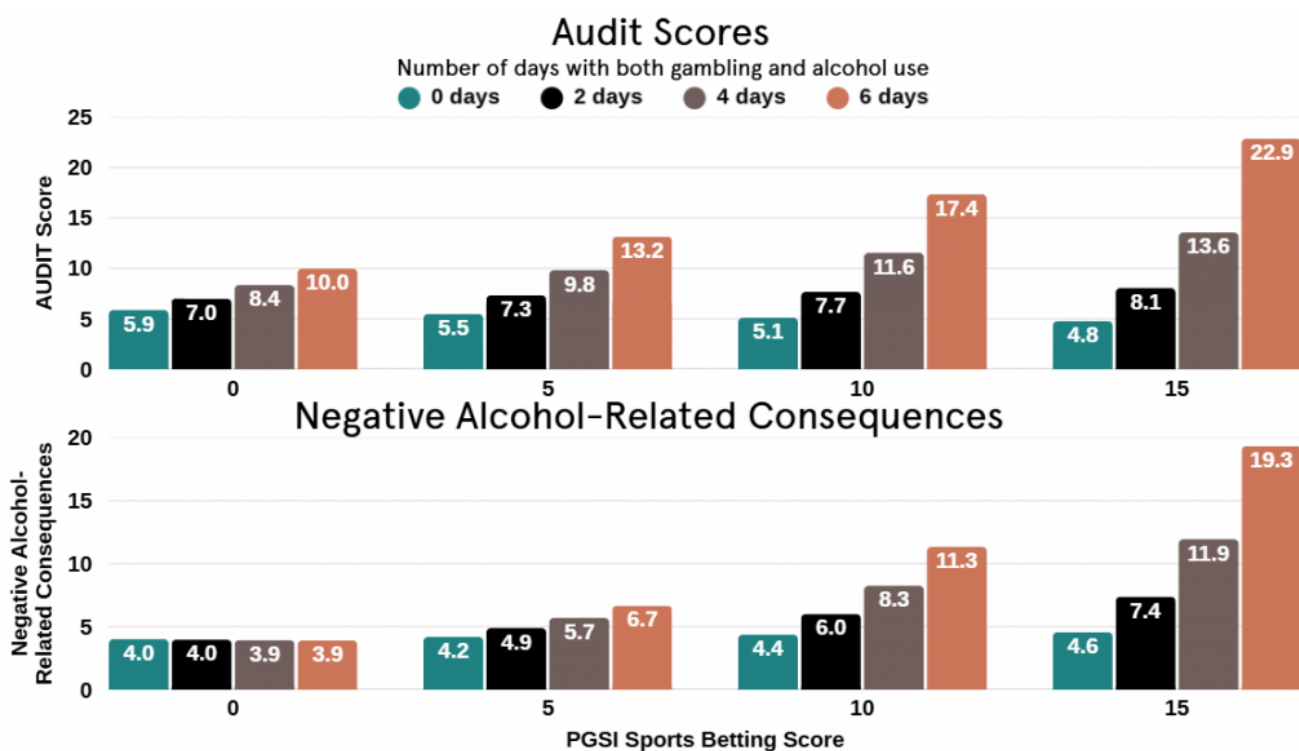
Audit Scores

Number of days with both gambling and alcohol use

0 days 2 days 4 days 6 days

AUDIT Score

25
20
15
10
5
0

5.9 7.0 8.4 10.0
5.5 7.3 9.8 13.2
5.1 7.7 11.6 17.4
4.8 8.1 13.6 22.9

0 5 10 15

Negative Alcohol-Related Consequences

Negative Alcohol-Related Consequences

20
15
10
5
0

4.0 4.0 3.9 3.9
4.2 4.9 5.7 6.7
4.4 6.0 8.3 11.3
4.6 7.4 11.9 19.3

0 5 10 15

PGSI Sports Betting Score